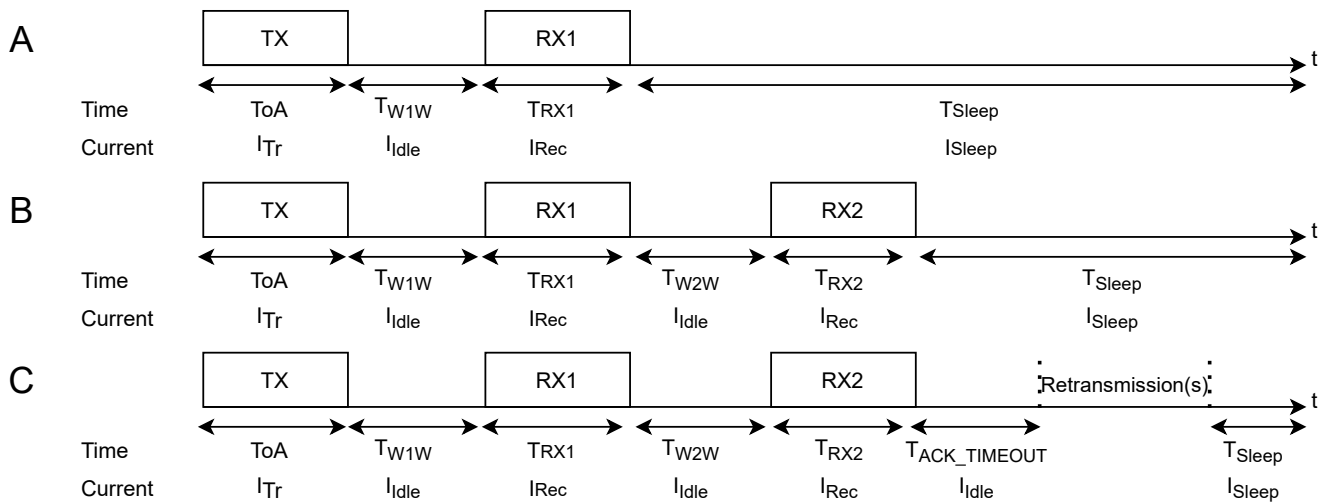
A

TX

RX1

t

| Time | ToA | $T_{W1W}$ | $T_{RX1}$ | $T_{Sleep}$ |
|---|---|---|---|---|
| Current | $I_{Tr}$ | $I_{Idle}$ | $I_{Rec}$ | $I_{Sleep}$ |

B

TX

RX1

RX2

t

| Time | ToA | $T_{W1W}$ | $T_{RX1}$ | $T_{W2W}$ | $T_{RX2}$ | $T_{Sleep}$ |
|---|---|---|---|---|---|---|
| Current | $I_{Tr}$ | $I_{Idle}$ | $I_{Rec}$ | $I_{Idle}$ | $I_{Rec}$ | $I_{Sleep}$ |

C

TX

RX1

RX2

Retransmission(s)

t

| Time | ToA | $T_{W1W}$ | $T_{RX1}$ | $T_{W2W}$ | $T_{RX2}$ | $T_{ACK\_TIMEOUT}$ | $T_{Sleep}$ |
|---|---|---|---|---|---|---|---|
| Current | $I_{Tr}$ | $I_{Idle}$ | $I_{Rec}$ | $I_{Idle}$ | $I_{Rec}$ | $I_{Idle}$ | $I_{Sleep}$ |